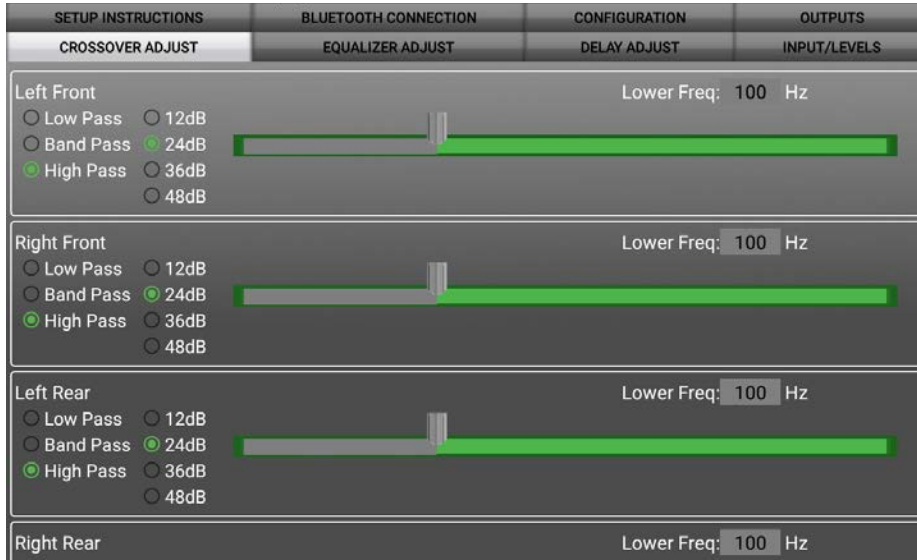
SETUP INSTRUCTIONS | BLUETOOTH CONNECTION | CONFIGURATION | OUTPUTS
CROSSOVER ADJUST | EQUALIZER ADJUST | DELAY ADJUST | INPUT/LEVELS

Left Front
Lower Freq: 100 Hz
Low Pass
Band Pass
High Pass
12dB
24dB
36dB
48dB

Right Front
Lower Freq: 100 Hz
Low Pass
Band Pass
High Pass
12dB
24dB
36dB
48dB

Left Rear
Lower Freq: 100 Hz
Low Pass
Band Pass
High Pass
12dB
24dB
36dB
48dB

Right Rear
Lower Freq: 100 Hz